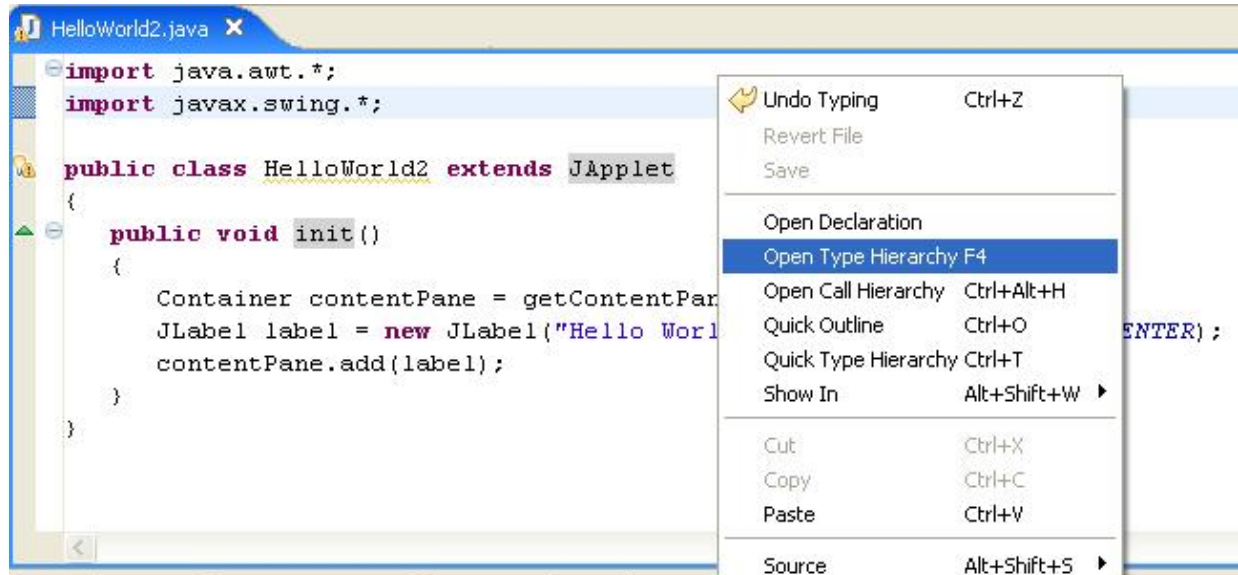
HelloWorld2.java ✕

import java.awt.*;
import javax.swing.*;

public class HelloWorld2 extends JApplet
{
public void init()
{
Container contentPane = getContentPan
JLabel label = new JLabel("Hello Worl ENTER);
contentPane.add(label);
}
}

Undo Typing Ctrl+Z
Revert File
Save
Open Declaration
Open Type Hierarchy F4
Open Call Hierarchy Ctrl+Alt+H
Quick Outline Ctrl+O
Quick Type Hierarchy Ctrl+T
Show In Alt+Shift+W
Cut Ctrl+X
Copy Ctrl+C
Paste Ctrl+V
Source Alt+Shift+S